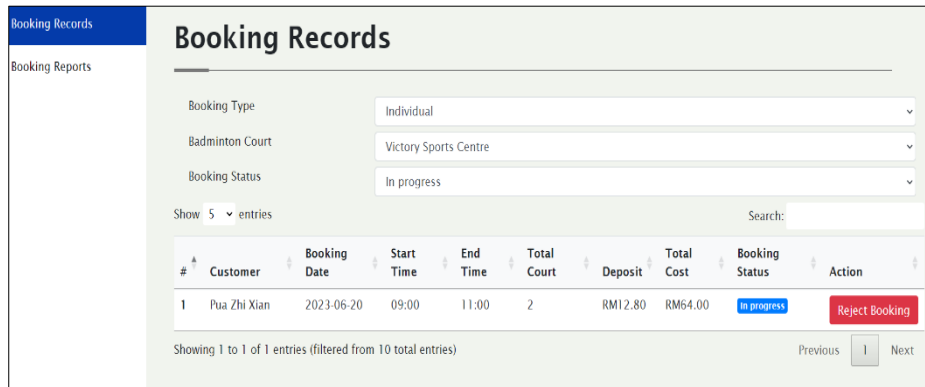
Booking Records
Booking Reports

Booking Records

Booking Type
Individual
Badminton Court
Victory Sports Centre
Booking Status
In progress

Show 5 entries
Search:

| # | Customer | Booking Date | Start Time | End Time | Total Court | Deposit | Total Cost | Booking Status | Action |
|---|---|---|---|---|---|---|---|---|---|
| 1 | Pua Zhi Xian | 2023-06-20 | 09:00 | 11:00 | 2 | RM12.80 | RM64.00 | In progress | Reject Booking |

Showing 1 to 1 of 1 entries (filtered from 10 total entries)
Previous 1 Next